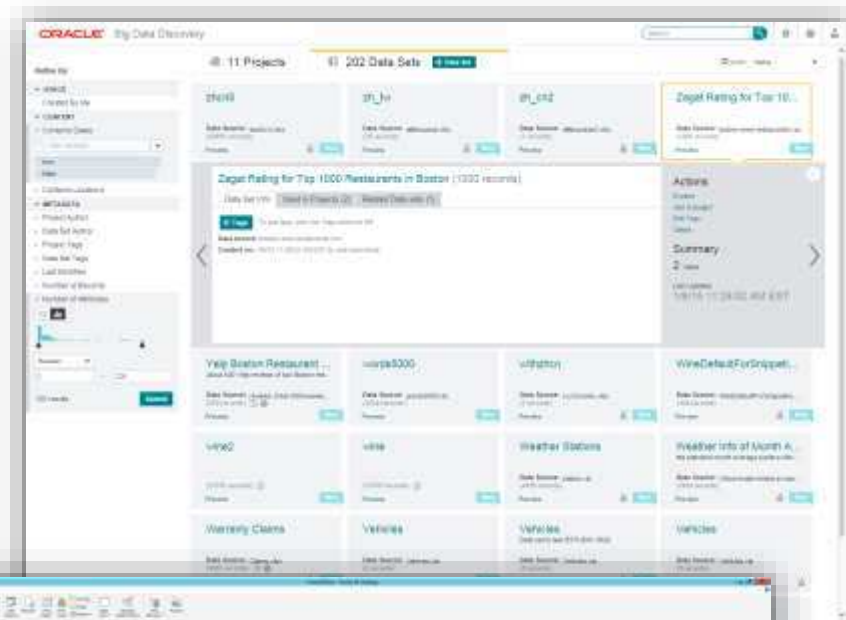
ORACLE Big Data Discovery

Refine by

11 Projects

202 Data Sets

zhcn8

zh_tw

zh_cn2

Zagat Rating for Top 10...

Zagat Rating for Top 1000 Restaurants in Boston (1000 records)

Data Set Info

Actions

Summary

Yelp Boston Restaurant ...

words5000

withstcn

WineDefaultForSnippet...

wine2

wine

Weather Stations

Weather Info of Month A...

Warranty Claims

Vehicles

Vehicles

Vehicles